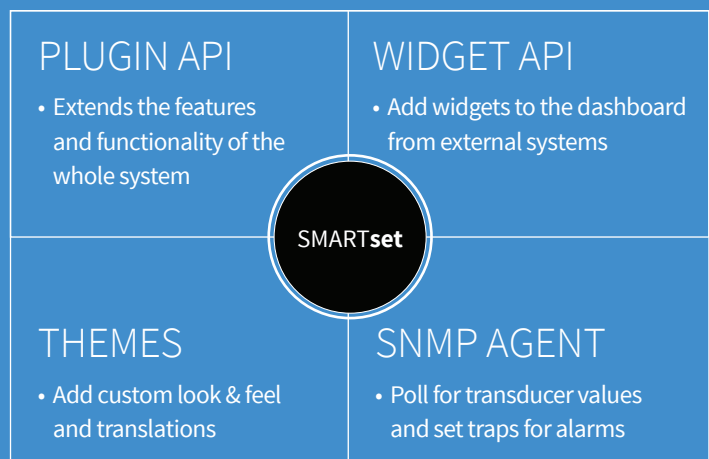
PLUGIN API

• Extends the features and functionality of the whole system

WIDGET API

• Add widgets to the dashboard from external systems

SMARTset

THEMES

• Add custom look & feel and translations

SNMP AGENT

• Poll for transducer values and set traps for alarms